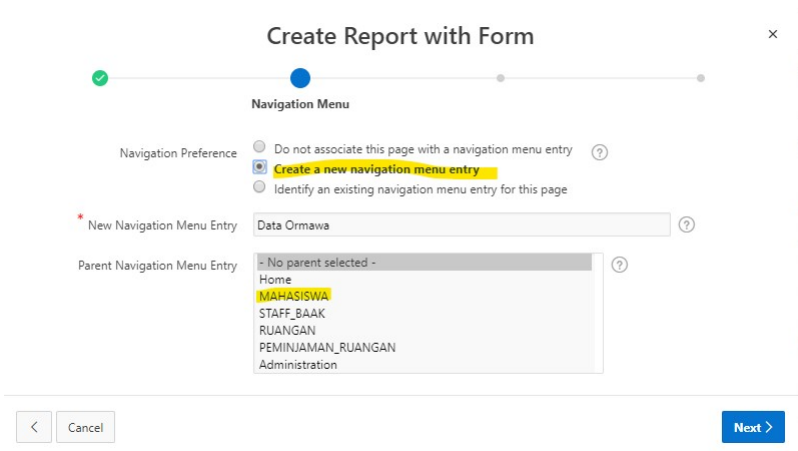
Create Report with Form

×

Navigation Menu

Navigation Preference

Do not associate this page with a navigation menu entry

Create a new navigation menu entry

Identify an existing navigation menu entry for this page

?

* New Navigation Menu Entry

Data Ormawa

?

Parent Navigation Menu Entry

- No parent selected -
Home
MAHASISWA
STAFF_BAAK
RUANGAN
PEMINJAMAN_RUANGAN
Administration

?

<

Cancel

Next >